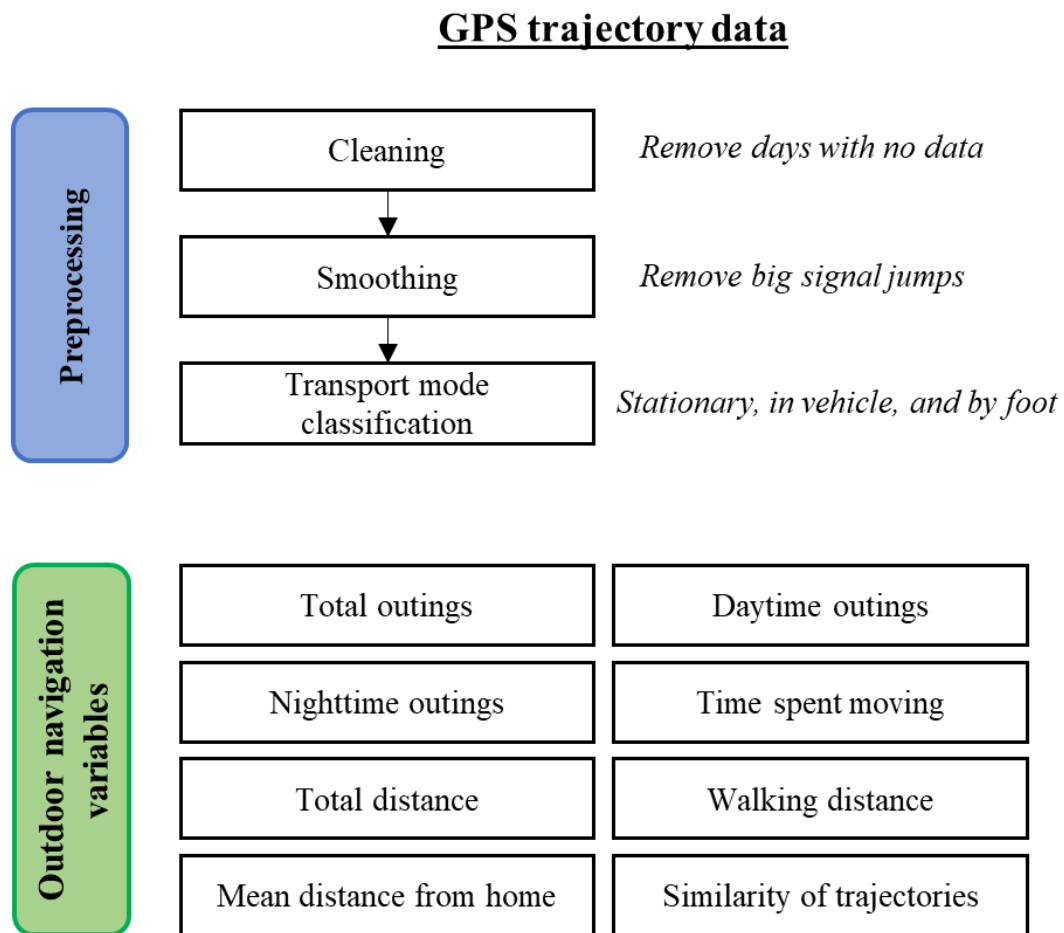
GPS trajectory data

Preprocessing

Cleaning

Remove days with no data

Smoothing

Remove big signal jumps

Transport mode classification

Stationary, in vehicle, and by foot

Outdoor navigation variables

| Total outings | Daytime outings |
|---|---|
| Nighttime outings | Time spent moving |
| Total distance | Walking distance |
| Mean distance from home | Similarity of trajectories |